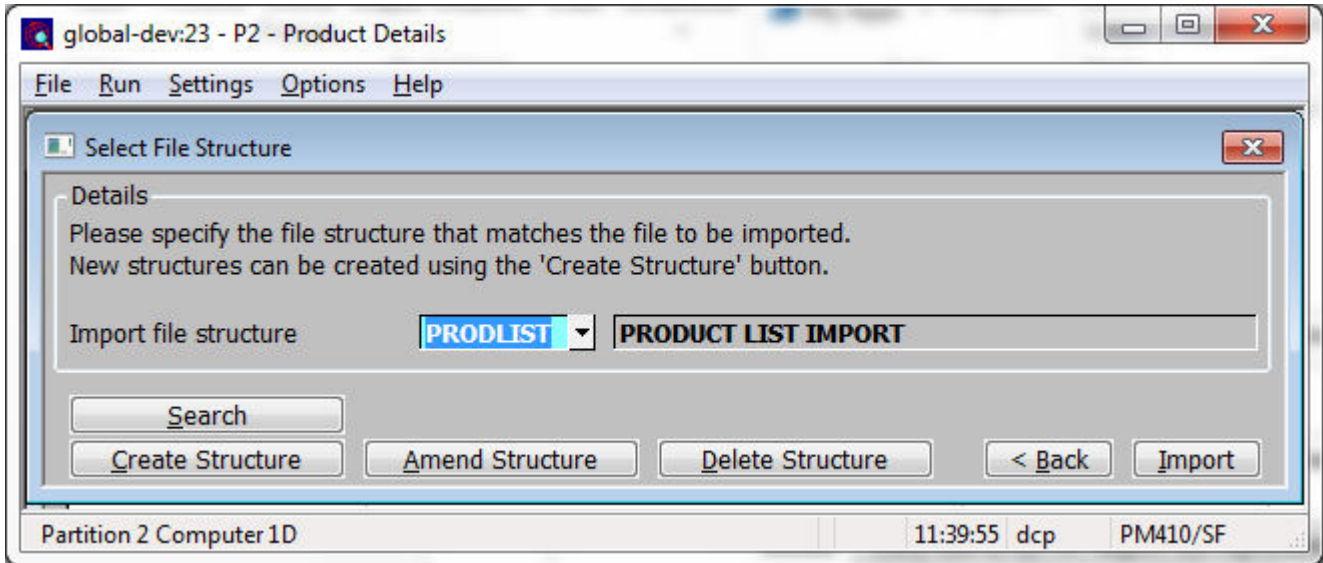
global-dev:23 - P2 - Product Details

File Run Settings Options Help

Select File Structure

Details

Please specify the file structure that matches the file to be imported.
New structures can be created using the 'Create Structure' button.

Import file structure PRODLIST PRODUCT LIST IMPORT

Search

Create Structure Amend Structure Delete Structure < Back Import

Partition 2 Computer 1D 11:39:55 dcp PM410/SF